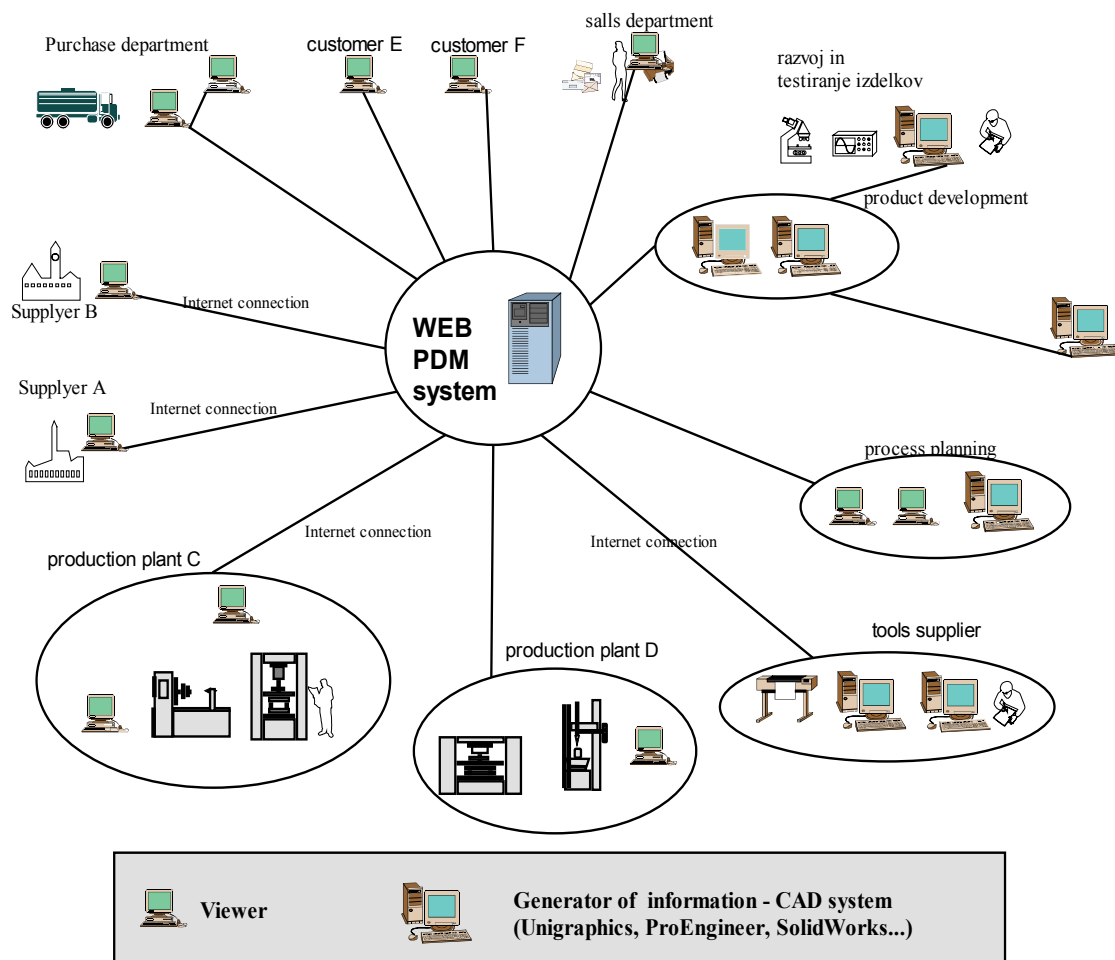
Purchase department

customer E

customer F

salls department

razvoj in testiranje izdelkov

product development

Supplyer B

Internet connection

WEB PDM system

Supplyer A

Internet connection

process planning

Internet connection

Internet connection

production plant C

tools supplier

production plant D

Viewer

Generator of information - CAD system (Unigraphics, ProEngineer, SolidWorks...)